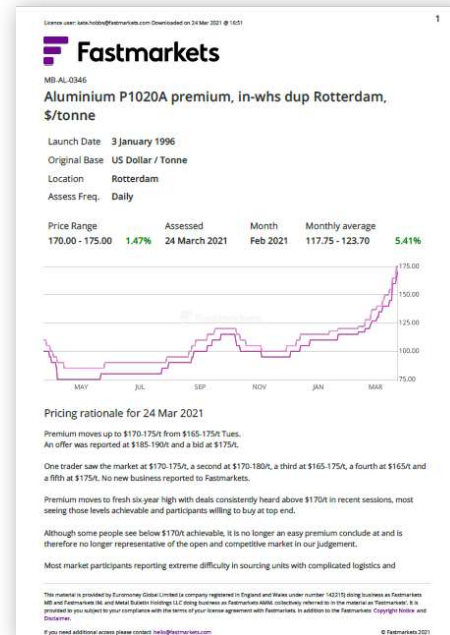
Licence user: kate.hobbs@fastmarkets.com Downloaded on 24 Mar 2021 @ 16:51

1

Fastmarkets

MB-AL-0346

Aluminium P1020A premium, in-whs dup Rotterdam, $/tonne

| Launch Date | 3 January 1996 |
|---|---|
| Original Base | US Dollar / Tonne |
| Location | Rotterdam |
| Assess Freq. | Daily |

| Price Range | | Assessed | Month | Monthly average | |
|---|---|---|---|---|---|
| 170.00 - 175.00 | 1.47% | 24 March 2021 | Feb 2021 | 117.75 - 123.70 | 5.41% |

175.00
150.00
125.00
100.00
75.00

MAY JUL SEP NOV JAN MAR

Fastmarkets

Pricing rationale for 24 Mar 2021

Premium moves up to $170-175/t from $165-175/t Tues.
An offer was reported at $185-190/t and a bid at $175/t.

One trader saw the market at $170-175/t, a second at $170-180/t, a third at $165-175/t, a fourth at $165/t and a fifth at $175/t. No new business reported to Fastmarkets.

Premium moves to fresh six-year high with deals consistently heard above $170/t in recent sessions, most seeing those levels achievable and participants willing to buy at top end.

Although some people see below $170/t achievable, it is no longer an easy premium conclude at and is therefore no longer representative of the open and competitive market in our judgement.

Most market participants reporting extreme difficulty in sourcing units with complicated logistics and

This material is provided by Euromoney Global Limited (a company registered in England and Wales under number 142215) doing business as Fastmarkets MB and Fastmarkets IM, and Metal Bulletin Holdings LLC doing business as Fastmarkets AMM, collectively referred to in the material as 'Fastmarkets'. It is provided to you subject to your compliance with the terms of your licence agreement with Fastmarkets. In addition to the Fastmarkets Copyright Notice and Disclaimer.

If you need additional access please contact hello@fastmarkets.com

© Fastmarkets 2021